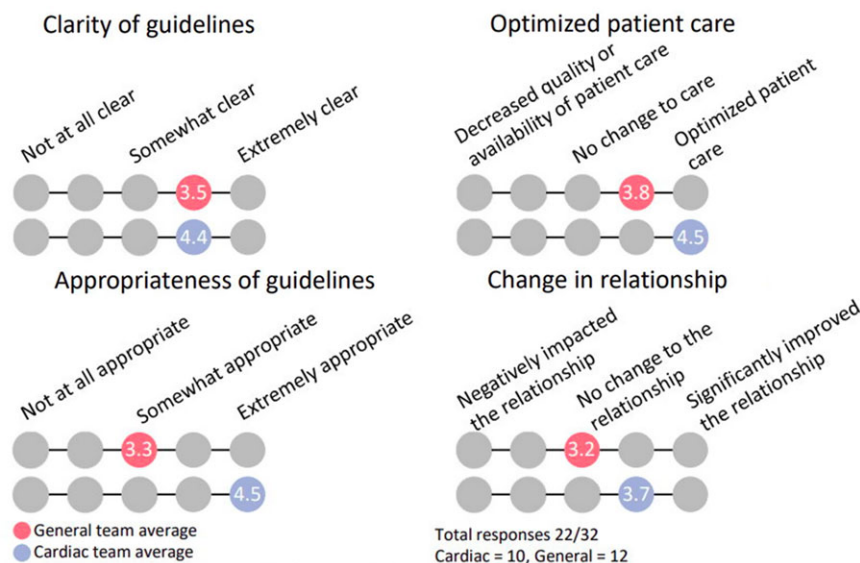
Clarity of guidelines

Not at all clear

Somewhat clear

Extremely clear

3.5

4.4

Optimized patient care

Decreased quality or availability of patient care

No change to care

Optimized patient care

3.8

4.5

Appropriateness of guidelines

Not at all appropriate

Somewhat appropriate

Extremely appropriate

3.3

4.5

Change in relationship

Negatively impacted the relationship

No change to the relationship

Significantly improved the relationship

3.2

3.7

General team average

Cardiac team average

Total responses 22/32
Cardiac = 10, General = 12